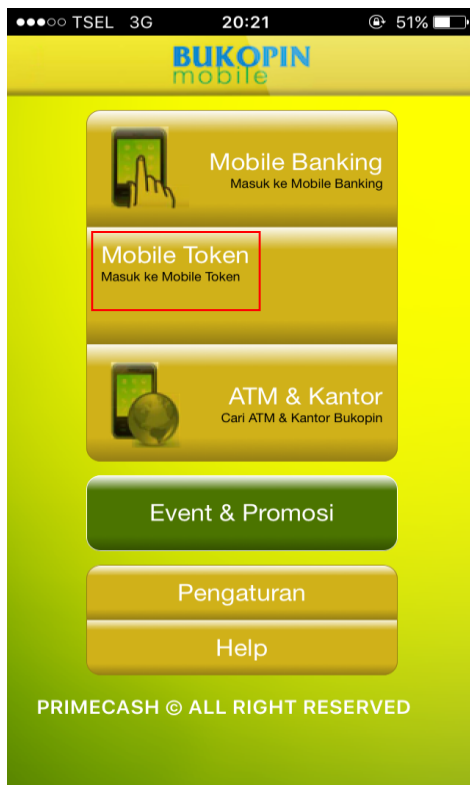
●●●○○ TSEL 3G 20:21 51%

BUKOPIN mobile

Mobile Banking
Masuk ke Mobile Banking

Mobile Token
Masuk ke Mobile Token

ATM & Kantor
Cari ATM & Kantor Bukopin

Event & Promosi

Pengaturan

Help

PRIMECASH © ALL RIGHT RESERVED